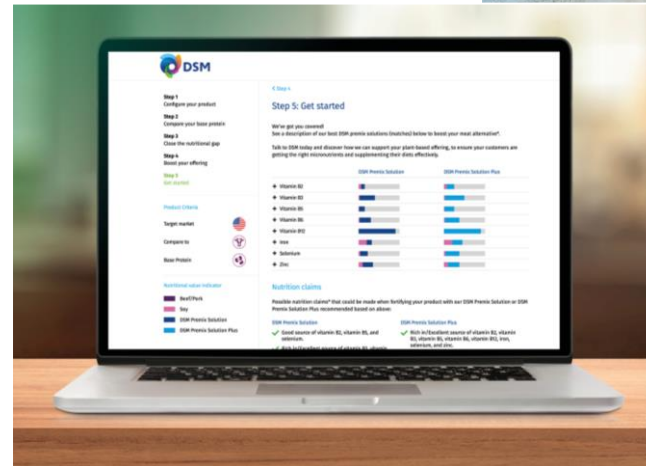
DSM

Step 1
Configure your product

Step 2
Compare your base protein

Step 3
Close the nutritional gap

Step 4
Boost your offering

Step 5
Get started

Product Criteria

Target market

Compare to

Base Protein

Nutritional value indicator

Beef/Pork

Soy

DSM Premix Solution

DSM Premix Solution Plus

< Step 4

Step 5: Get started

We've got you covered!
See a description of our best DSM premix solutions (matches) below to boost your meat alternative*.

Talk to DSM today and discover how we can support your plant-based offering, to ensure your customers are getting the right micronutrients and supplementing their diets effectively.

| | DSM Premix Solution | DSM Premix Solution Plus |
|---|---|---|
| + Vitamin B2 | | |
| + Vitamin B3 | | |
| + Vitamin B5 | | |
| + Vitamin B6 | | |
| + Vitamin B12 | | |
| + Iron | | |
| + Selenium | | |
| + Zinc | | |

Nutrition claims

Possible nutrition claims* that could be made when fortifying your product with our DSM Premix Solution or DSM Premix Solution Plus recommended based on above:

DSM Premix Solution
Good source of vitamin B2, vitamin B5, and selenium.
Rich in/Excellent source of vitamin B3, vitamin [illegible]

DSM Premix Solution Plus
Rich in/Excellent source of vitamin B2, vitamin B3, vitamin B5, vitamin B6, vitamin B12, iron, selenium, and zinc.